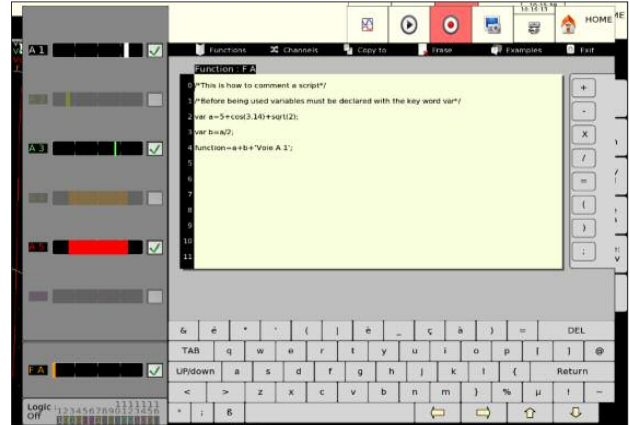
HOME

A 1

A 3

A 5

F A

Logic Off 12345678901234567890123456

Functions Channels Copy to Erase Examples Exit

Function : F A

0 /*This is how to comment a script*/
1 /*Before being used variables must be declared with the key word var*/
2 var a=5+cos(3.14)+sqrt(2);
3 var b=a/2;
4 function=a+b+'Voie A 1';
5
6
7
8
9
10
11

+
-
X
/
=
(
)
;

& é " ' ( | è _ ç à ) = DEL
TAB q w e r t y u i o p [ ] @
UP/down a s d f g h j k l { Return
< > z x c v b n m } % µ ! ~
* ; ß